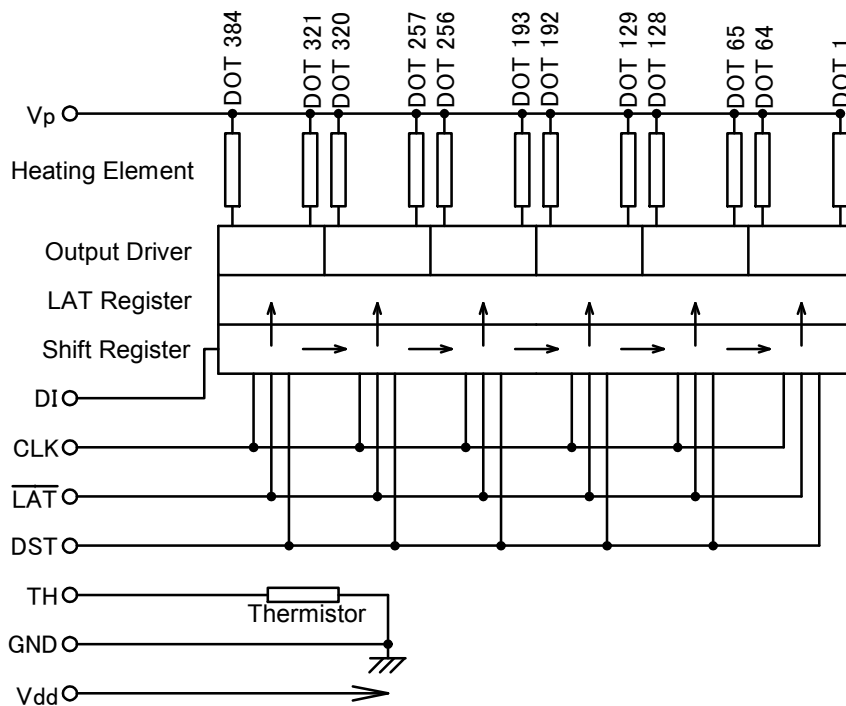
DOT 384
DOT 321
DOT 320
DOT 257
DOT 256
DOT 193
DOT 192
DOT 129
DOT 128
DOT 65
DOT 64
DOT 1

Vp

Heating Element

Output Driver

LAT Register

Shift Register

DI

CLK

$\overline{LAT}$

DST

TH

Thermistor

GND

Vdd